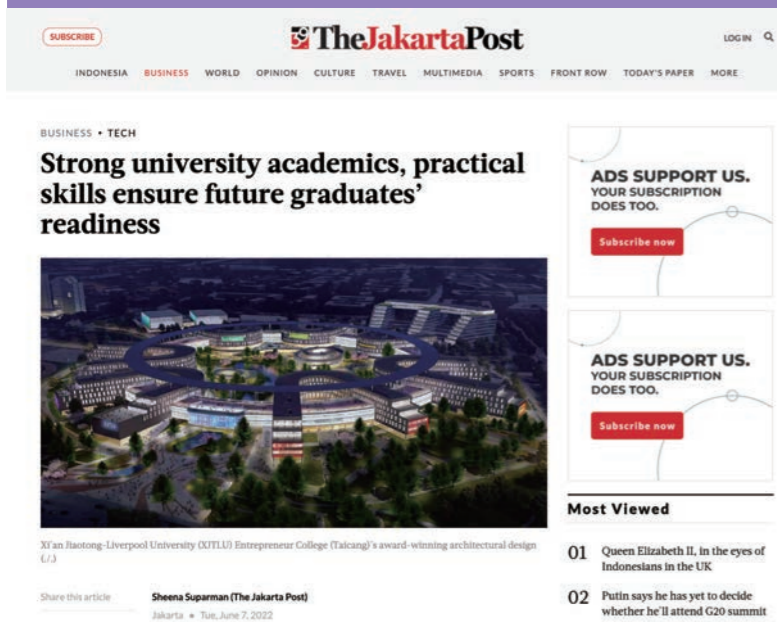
SUBSCRIBE

TheJakartaPost

LOG IN

INDONESIA BUSINESS WORLD OPINION CULTURE TRAVEL MULTIMEDIA SPORTS FRONT ROW TODAY'S PAPER MORE

BUSINESS • TECH

Strong university academics, practical skills ensure future graduates' readiness

Xi'an Jiaotong-Liverpool University (XJTLU) Entrepreneur College (Taicang)'s award-winning architectural design (/.)

Share this article

Sheena Suparman (The Jakarta Post)

Jakarta • Tue, June 7, 2022

ADS SUPPORT US. YOUR SUBSCRIPTION DOES TOO.

Subscribe now

ADS SUPPORT US. YOUR SUBSCRIPTION DOES TOO.

Subscribe now

Most Viewed

01 Queen Elizabeth II, in the eyes of Indonesians in the UK

02 Putin says he has yet to decide whether he'll attend G20 summit